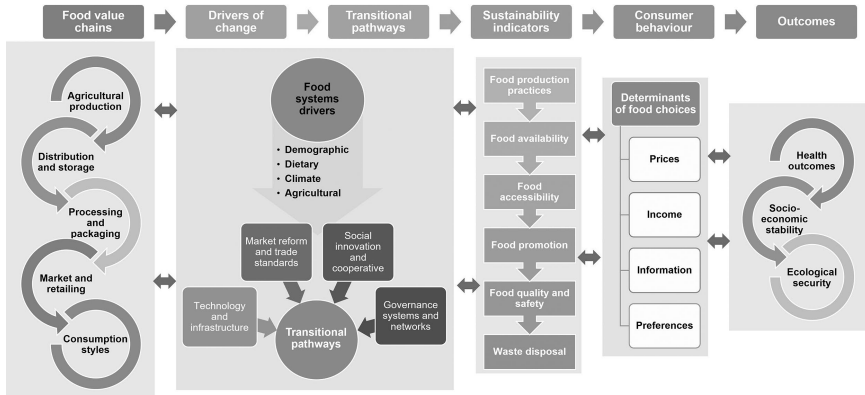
Food value chains

Drivers of change

Transitional pathways

Sustainability indicators

Consumer behaviour

Outcomes

Agricultural production

Distribution and storage

Processing and packaging

Market and retailing

Consumption styles

Food systems drivers

• Demographic
• Dietary
• Climate
• Agricultural

Market reform and trade standards

Social innovation and cooperative

Technology and infrastructure

Governance systems and networks

Transitional pathways

Food production practices

Food availability

Food accessibility

Food promotion

Food quality and safety

Waste disposal

Determinants of food choices

Prices

Income

Information

Preferences

Health outcomes

Socio-economic stability

Ecological security